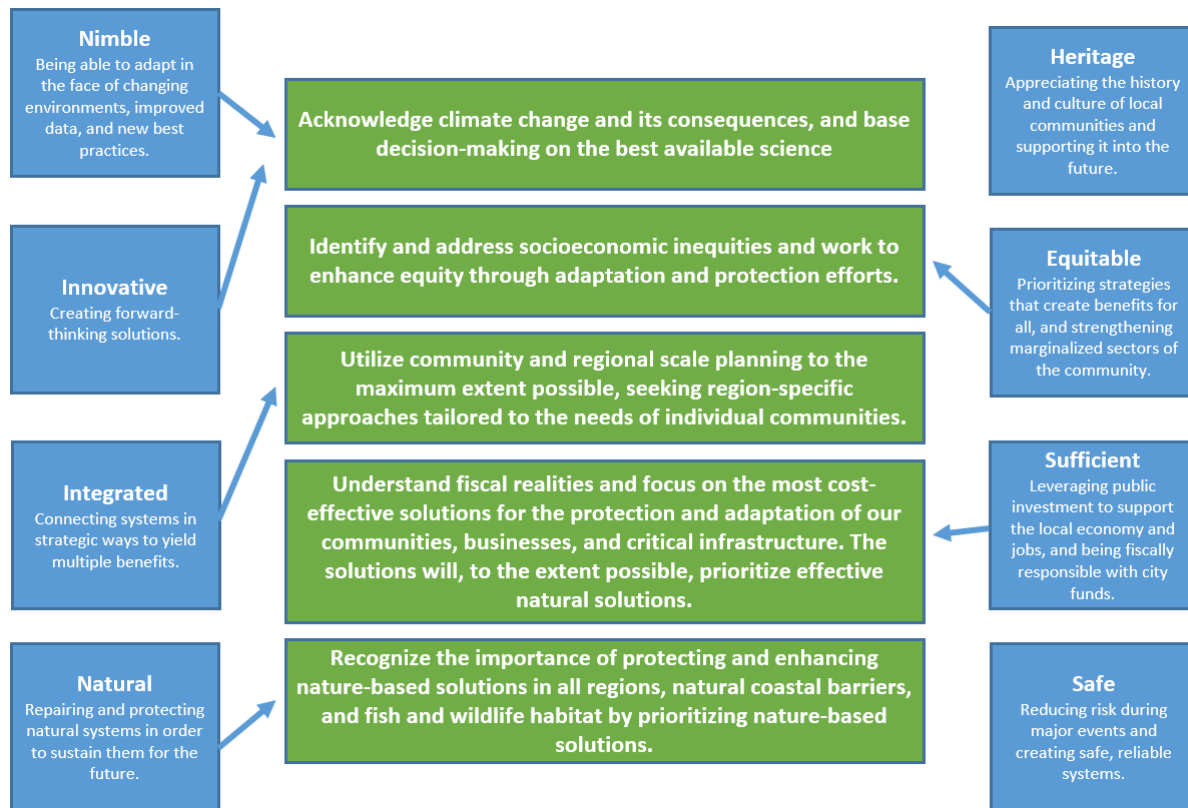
Nimble
Being able to adapt in the face of changing environments, improved data, and new best practices.

Innovative
Creating forward-thinking solutions.

Integrated
Connecting systems in strategic ways to yield multiple benefits.

Natural
Repairing and protecting natural systems in order to sustain them for the future.

Acknowledge climate change and its consequences, and base decision-making on the best available science

Identify and address socioeconomic inequities and work to enhance equity through adaptation and protection efforts.

Utilize community and regional scale planning to the maximum extent possible, seeking region-specific approaches tailored to the needs of individual communities.

Understand fiscal realities and focus on the most cost-effective solutions for the protection and adaptation of our communities, businesses, and critical infrastructure. The solutions will, to the extent possible, prioritize effective natural solutions.

Recognize the importance of protecting and enhancing nature-based solutions in all regions, natural coastal barriers, and fish and wildlife habitat by prioritizing nature-based solutions.

Heritage
Appreciating the history and culture of local communities and supporting it into the future.

Equitable
Prioritizing strategies that create benefits for all, and strengthening marginalized sectors of the community.

Sufficient
Leveraging public investment to support the local economy and jobs, and being fiscally responsible with city funds.

Safe
Reducing risk during major events and creating safe, reliable systems.